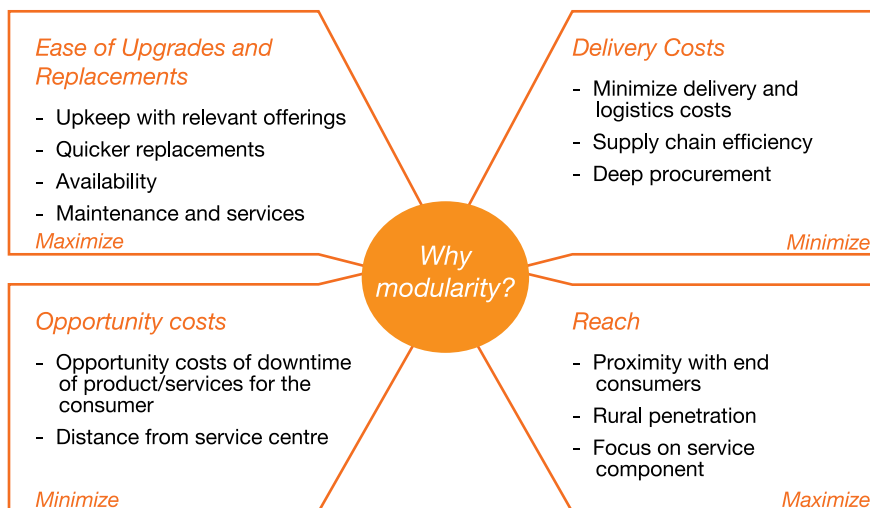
Ease of Upgrades and Replacements

- Upkeep with relevant offerings
- Quicker replacements
- Availability
- Maintenance and services

Maximize

Delivery Costs

- Minimize delivery and logistics costs
- Supply chain efficiency
- Deep procurement

Minimize

Why modularity?

Opportunity costs

- Opportunity costs of downtime of product/services for the consumer
- Distance from service centre

Minimize

Reach

- Proximity with end consumers
- Rural penetration
- Focus on service component

Maximize